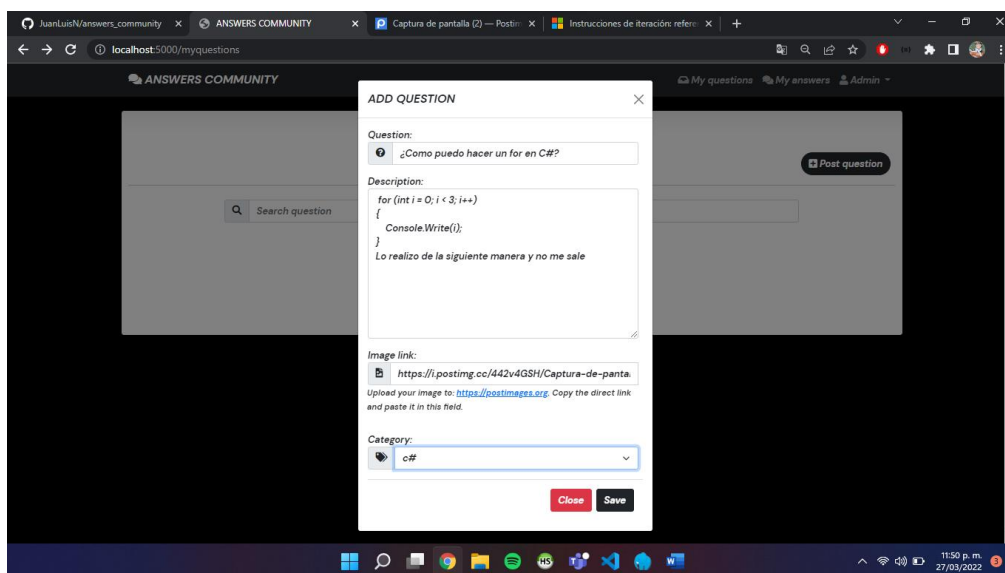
JuanLuisN/answers_community × ANSWERS COMMUNITY × Captura de pantalla (2) — Postin × Instrucciones de iteración: refere ×

localhost:5000/myquestions

ANSWERS COMMUNITY

My questions My answers Admin

Post question

Search question

ADD QUESTION

Question:

¿Como puedo hacer un for en C#?

Description:

for (int i = 0; i < 3; i++)
{
Console.Write(i);
}
Lo realizo de la siguiente manera y no me sale

Image link:

https://i.postimg.cc/442v4GSH/Captura-de-panta

Upload your image to: https://postimages.org. Copy the direct link and paste it in this field.

Category:

c#

Close Save

11:50 p. m.
27/03/2022